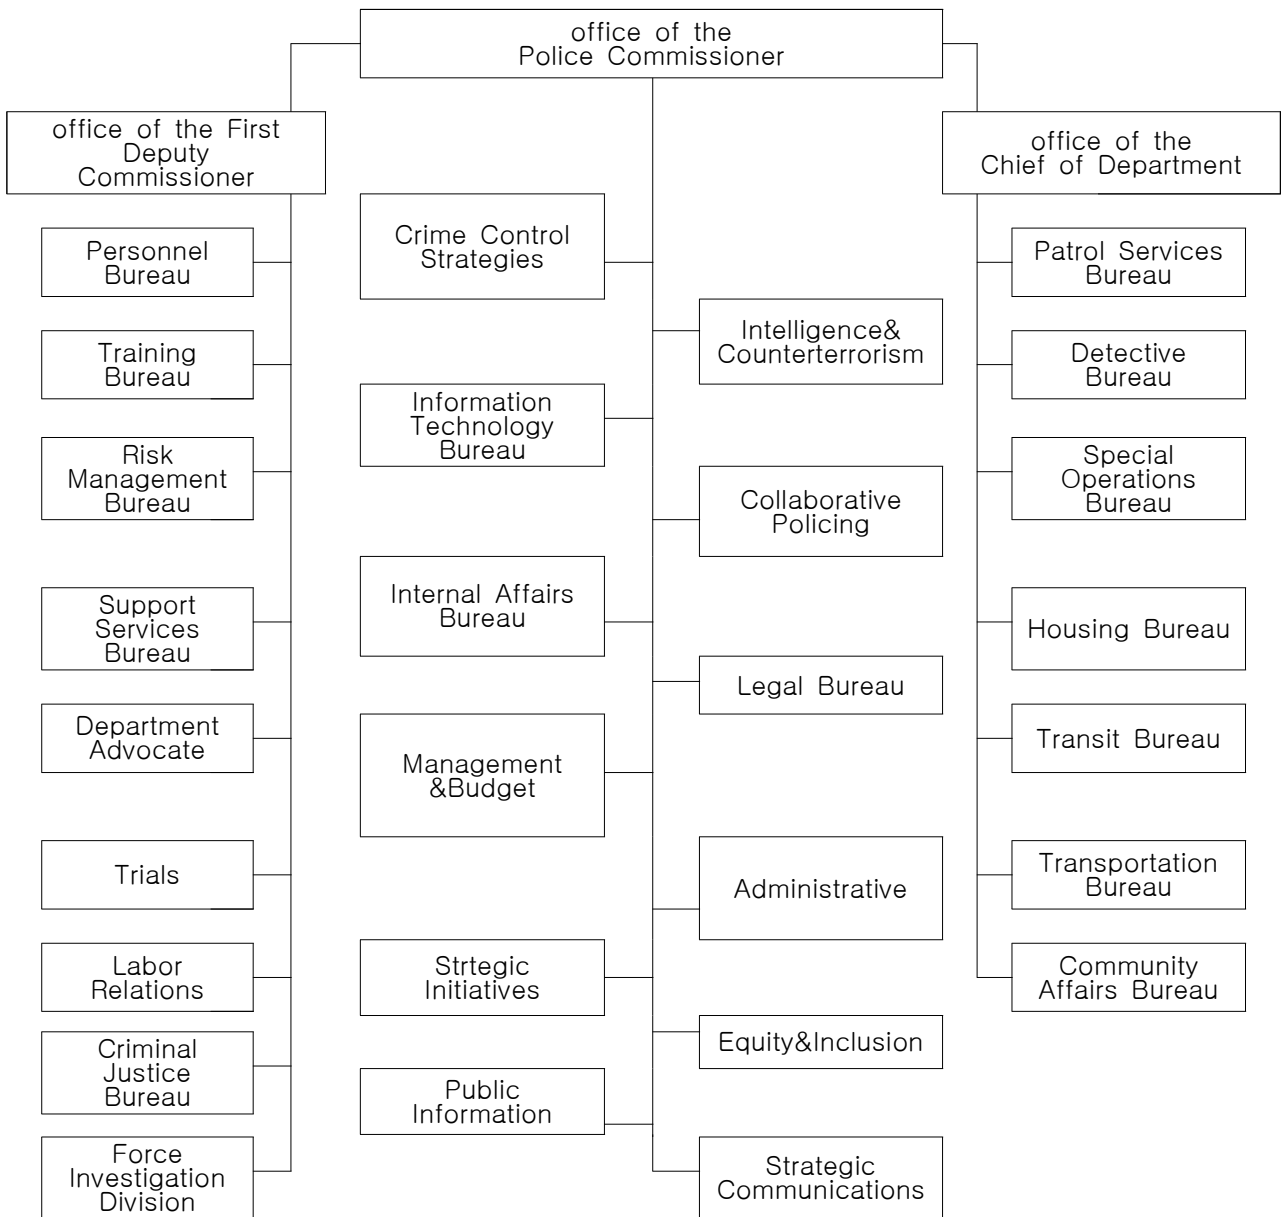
office of the Police Commissioner

office of the First Deputy Commissioner

Personnel Bureau

Training Bureau

Risk Management Bureau

Support Services Bureau

Department Advocate

Trials

Labor Relations

Criminal Justice Bureau

Force Investigation Division

Crime Control Strategies

Intelligence& Counterterrorism

Information Technology Bureau

Collaborative Policing

Internal Affairs Bureau

Legal Bureau

Management &Budget

Administrative

Strtegic Initiatives

Equity&Inclusion

Public Information

Strategic Communications

office of the Chief of Department

Patrol Services Bureau

Detective Bureau

Special Operations Bureau

Housing Bureau

Transit Bureau

Transportation Bureau

Community Affairs Bureau